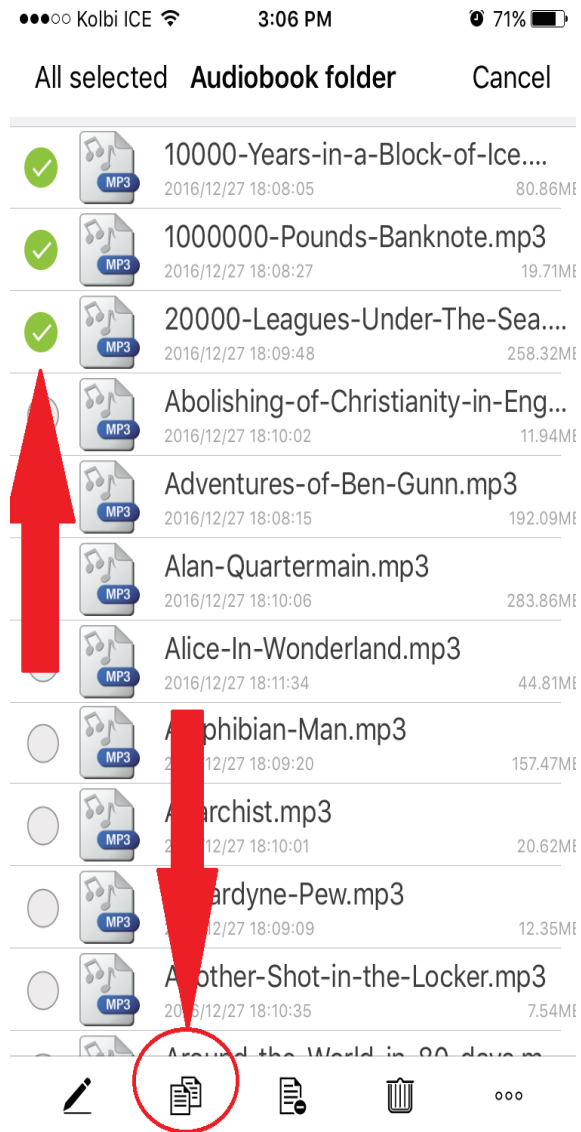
●●●○○ Kolbi ICE 3:06 PM 71%

All selected Audiobook folder Cancel

MP3 10000-Years-in-a-Block-of-Ice....
2016/12/27 18:08:05 80.86MB

MP3 1000000-Pounds-Banknote.mp3
2016/12/27 18:08:27 19.71MB

MP3 20000-Leagues-Under-The-Sea....
2016/12/27 18:09:48 258.32MB

MP3 Abolishing-of-Christianity-in-Eng...
2016/12/27 18:10:02 11.94MB

MP3 Adventures-of-Ben-Gunn.mp3
2016/12/27 18:08:15 192.09MB

MP3 Alan-Quartermain.mp3
2016/12/27 18:10:06 283.86MB

MP3 Alice-In-Wonderland.mp3
2016/12/27 18:11:34 44.81MB

MP3 A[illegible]phibian-Man.mp3
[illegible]2/27 18:09:20 157.47MB

MP3 A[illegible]archist.mp3
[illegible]2/27 18:10:01 20.62MB

MP3 A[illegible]ardyne-Pew.mp3
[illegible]2/27 18:09:09 12.35MB

MP3 A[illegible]other-Shot-in-the-Locker.mp3
20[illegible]6/12/27 18:10:35 7.54MB

Around-the-World-in-80-days.m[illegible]

○○○